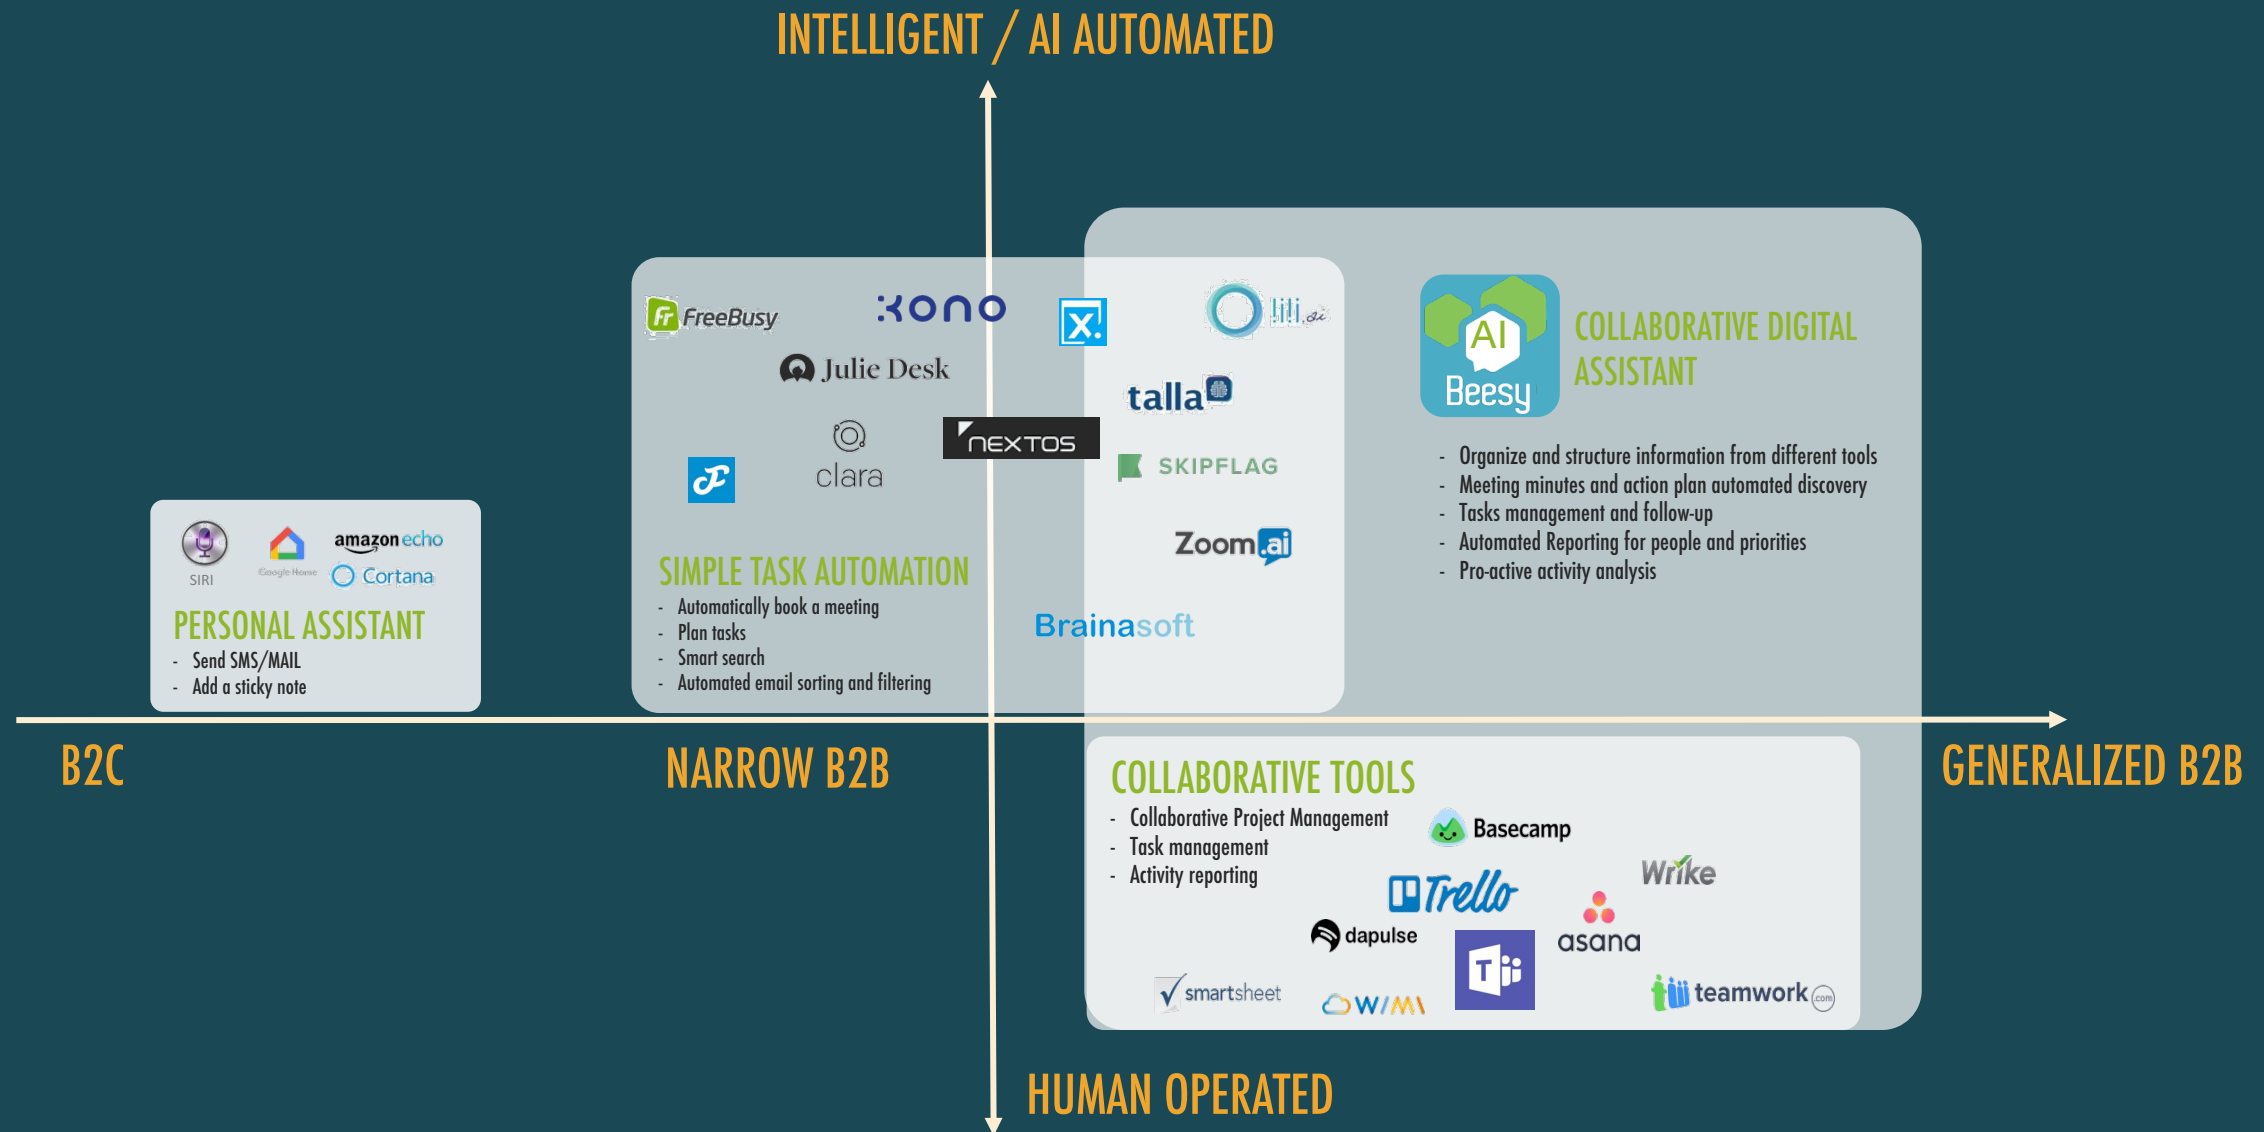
INTELLIGENT / AI AUTOMATED

SIRI
Google Home
amazon echo
Cortana

PERSONAL ASSISTANT
- Send SMS/MAIL
- Add a sticky note

FreeBusy
xono
Julie Desk
clara
nextos
x.

SIMPLE TASK AUTOMATION
- Automatically book a meeting
- Plan tasks
- Smart search
- Automated email sorting and filtering

lili.ai
talla
SKIPFLAG
Zoom.ai
Brainasoft

AI
Beesy
COLLABORATIVE DIGITAL ASSISTANT
- Organize and structure information from different tools
- Meeting minutes and action plan automated discovery
- Tasks management and follow-up
- Automated Reporting for people and priorities
- Pro-active activity analysis

B2C
NARROW B2B
GENERALIZED B2B

COLLABORATIVE TOOLS
- Collaborative Project Management
- Task management
- Activity reporting

Basecamp
Trello
Wrike
dapulse
asana
smartsheet
WIMI
teamwork.com

HUMAN OPERATED